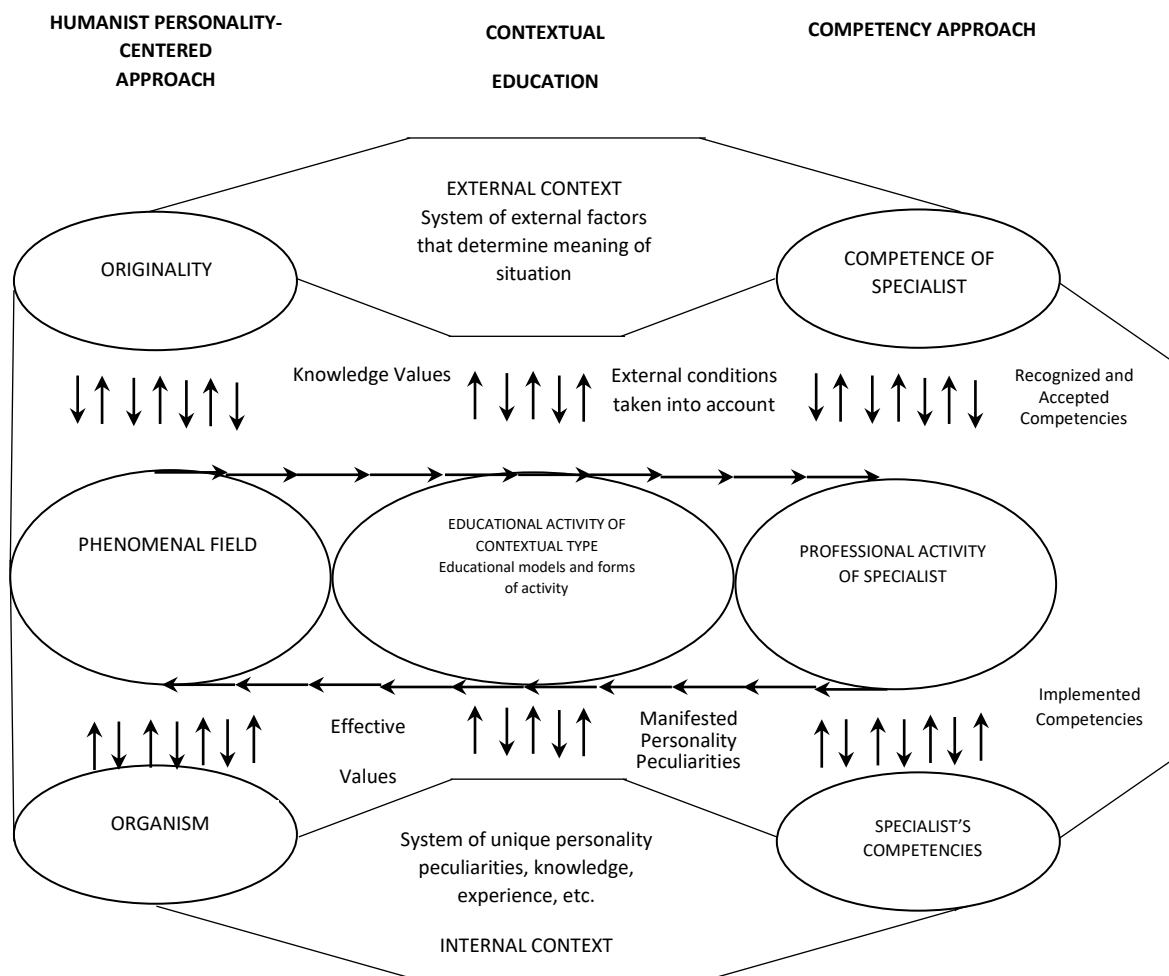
HUMANIST PERSONALITY-CENTERED APPROACH

CONTEXTUAL EDUCATION

COMPETENCY APPROACH

EXTERNAL CONTEXT
System of external factors that determine meaning of situation

ORIGINALITY

COMPETENCE OF SPECIALIST

Knowledge Values

External conditions taken into account

Recognized and Accepted Competencies

PHENOMENAL FIELD

EDUCATIONAL ACTIVITY OF CONTEXTUAL TYPE
Educational models and forms of activity

PROFESSIONAL ACTIVITY OF SPECIALIST

Implemented Competencies

Effective

Values

Manifested Personality Peculiarities

ORGANISM

System of unique personality peculiarities, knowledge, experience, etc.

SPECIALIST'S COMPETENCIES

INTERNAL CONTEXT